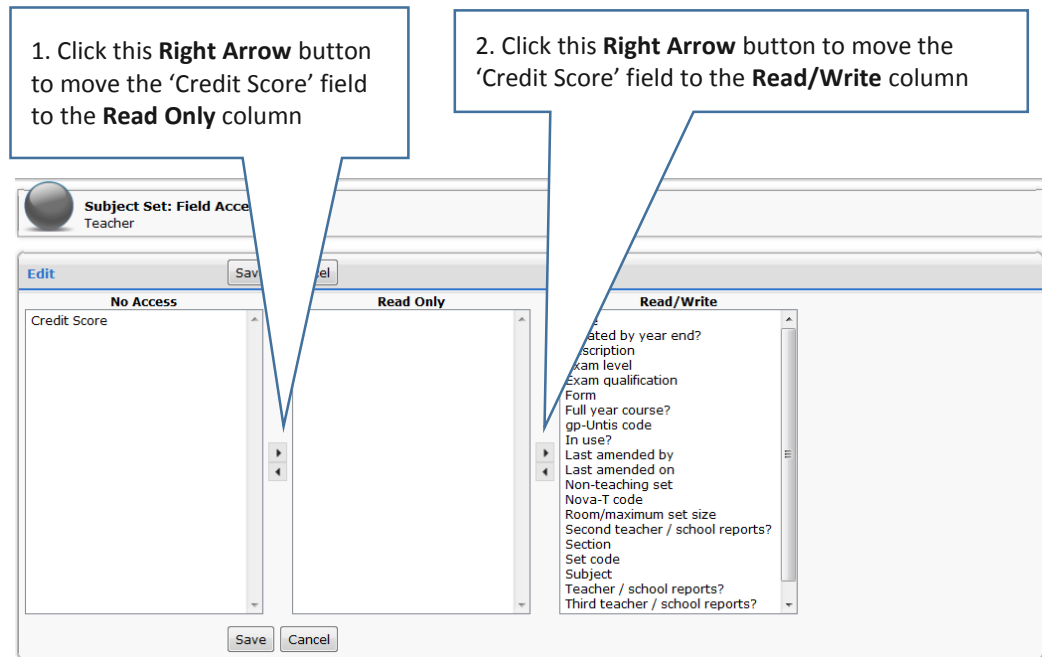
1. Click this **Right Arrow** button to move the 'Credit Score' field to the **Read Only** column

2. Click this **Right Arrow** button to move the 'Credit Score' field to the **Read/Write** column

Subject Set: Field Acce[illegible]
Teacher

Edit

Sav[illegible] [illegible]el

No Access
Credit Score

Read Only

Read/Write
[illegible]e
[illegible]ated by year end?
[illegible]scription
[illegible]xam level
Exam qualification
Form
Full year course?
gp-Untis code
In use?
Last amended by
Last amended on
Non-teaching set
Nova-T code
Room/maximum set size
Second teacher / school reports?
Section
Set code
Subject
Teacher / school reports?
Third teacher / school reports?

Save Cancel